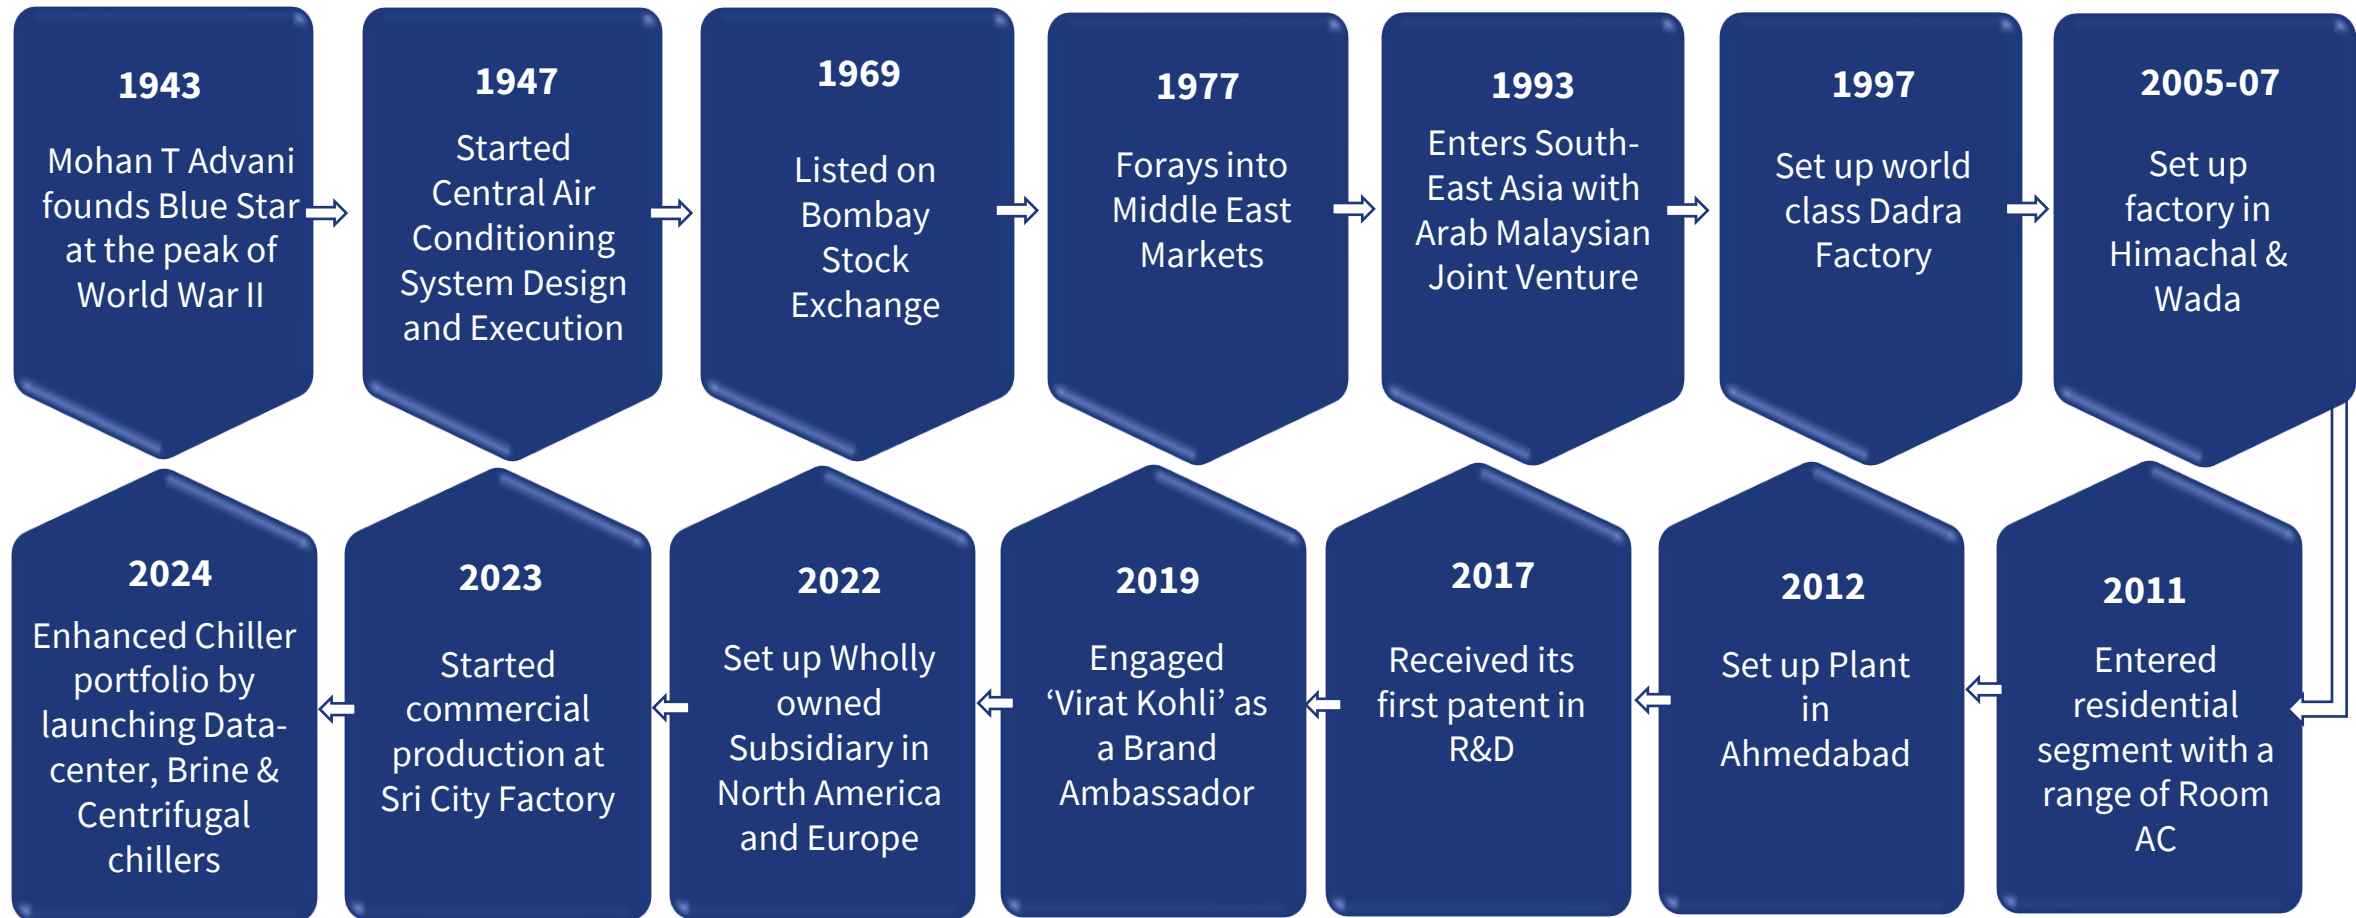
1943

Mohan T Advani founds Blue Star at the peak of World War II

1947

Started Central Air Conditioning System Design and Execution

1969

Listed on Bombay Stock Exchange

1977

Forays into Middle East Markets

1993

Enters South-East Asia with Arab Malaysian Joint Venture

1997

Set up world class Dadra Factory

2005-07

Set up factory in Himachal & Wada

2011

Entered residential segment with a range of Room AC

2012

Set up Plant in Ahmedabad

2017

Received its first patent in R&D

2019

Engaged 'Virat Kohli' as a Brand Ambassador

2022

Set up Wholly owned Subsidiary in North America and Europe

2023

Started commercial production at Sri City Factory

2024

Enhanced Chiller portfolio by launching Data-center, Brine & Centrifugal chillers